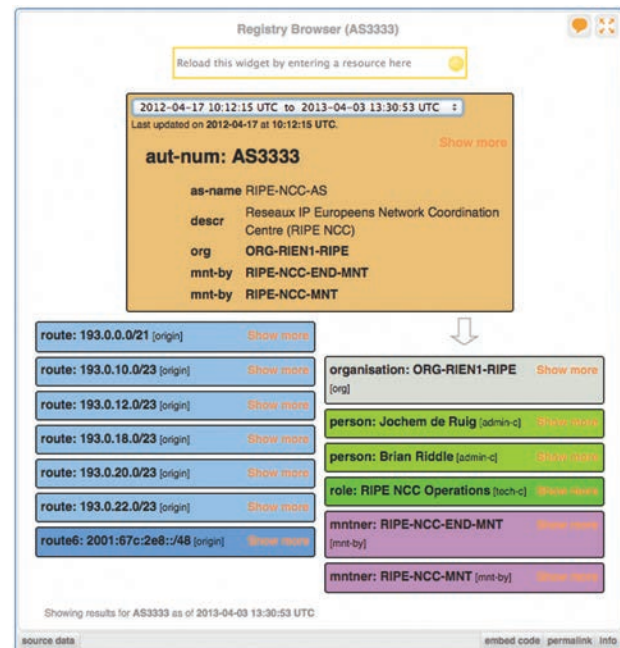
Registry Browser (AS3333)

Reload this widget by entering a resource here

2012-04-17 10:12:15 UTC to 2013-04-03 13:30:53 UTC
Last updated on 2012-04-17 at 10:12:15 UTC.

Show more

aut-num: AS3333

| | |
|---|---|
| as-name | RIPE-NCC-AS |
| descr | Reseaux IP Europeens Network Coordination Centre (RIPE NCC) |
| org | ORG-RIEN1-RIPE |
| mnt-by | RIPE-NCC-END-MNT |
| mnt-by | RIPE-NCC-MNT |

route: 193.0.0.0/21 [origin] Show more

route: 193.0.10.0/23 [origin] Show more

route: 193.0.12.0/23 [origin] Show more

route: 193.0.18.0/23 [origin] Show more

route: 193.0.20.0/23 [origin] Show more

route: 193.0.22.0/23 [origin] Show more

route6: 2001:67c:2e8::/48 [origin] Show more

organisation: ORG-RIEN1-RIPE [org] Show more

person: Jochem de Ruig [admin-c] Show more

person: Brian Riddle [admin-c] Show more

role: RIPE NCC Operations [tech-c] Show more

mntner: RIPE-NCC-END-MNT [mnt-by] Show more

mntner: RIPE-NCC-MNT [mnt-by] Show more

Showing results for AS3333 as of 2013-04-03 13:30:53 UTC

source data

embed code permalink info